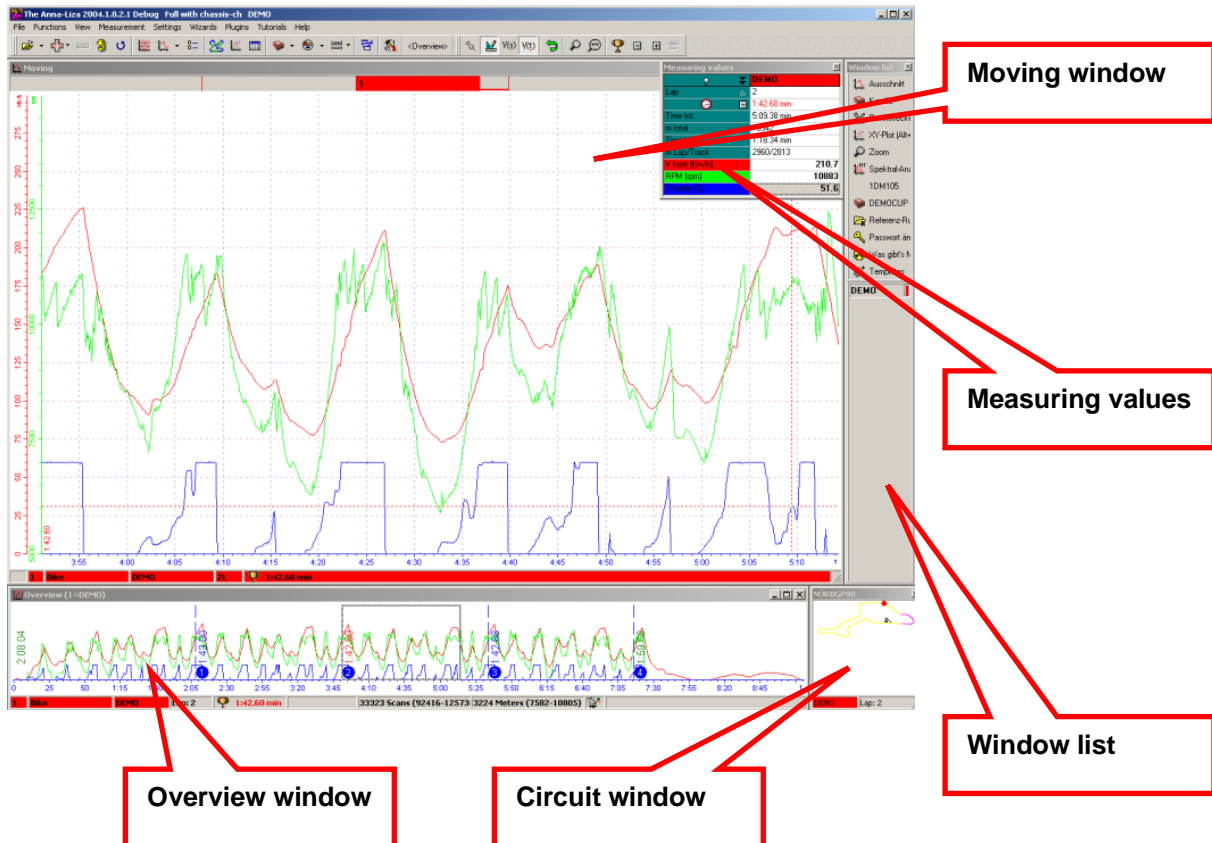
The Anna-Liza 2004.1.8.2.1 Debug Full with chassis-ch DEMO

File Functions View Measurement Settings Wizards Plugins Tutorials Help

<Overview>

Moving

Measuring values

DEMO

Lap 2

1:42.60 min

Time tot. 5:09.38 min

m total

1:18.34 min

Lap/Track 2960/2813

V front [Km/h] 210.7

RPM [rpm] 10883

51.6

Window list

Ausschnitt

XY-Plot (Alt+

Zoom

Spektral-Ana

1DM105

DEMOCUP

Referenz-Ru

Passwort än

Was gibt's N

Templates

DEMO

Moving window

Measuring values

Window list

275 250 225 200 175 150 125 100 75 50 25 0

12500 10000 7500 5000

1:42.60

3:55 4:00 4:05 4:10 4:15 4:20 4:25 4:30 4:35 4:40 4:45 4:50 4:55 5:00 5:05 5:10

1 Bike DEMO 2 1:42.60 min

Overview (1=DEMO)

2:08.04

1:43.00 1:42.60 1:42.80 1:59.56

0 25 50 1:15 1:40 2:05 2:30 2:55 3:20 3:45 4:10 4:35 5:00 5:25 5:50 6:15 6:40 7:05 7:30 7:55 8:20 8:45

1 Bike DEMO Lap 2 1:42.60 min 33323 Scans (92416-12573 3224 Meters (7582-10805)

NURBGP98

DEMO Lap: 2

Overview window

Circuit window